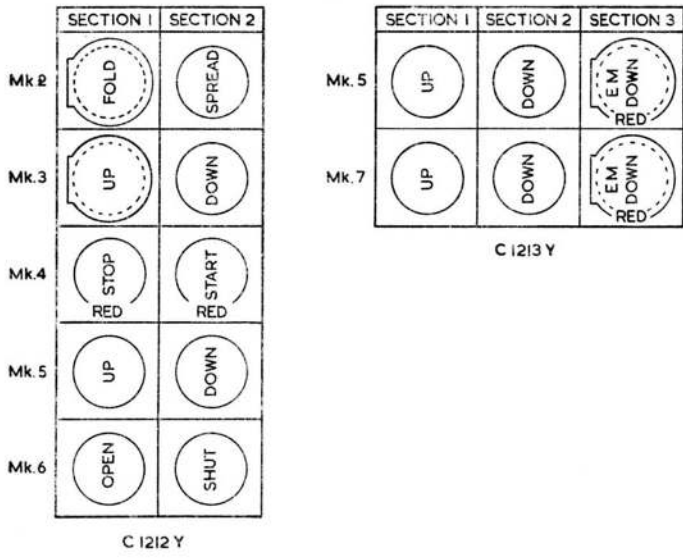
|  | SECTION 1 | SECTION 2 |
|---|---|---|
| Mk.2 | FOLD | SPREAD |
| Mk.3 | UP | DOWN |
| Mk.4 | STOP RED | START RED |
| Mk.5 | UP | DOWN |
| Mk.6 | OPEN | SHUT |

C 1212 Y

|  | SECTION 1 | SECTION 2 | SECTION 3 |
|---|---|---|---|
| Mk.5 | UP | DOWN | E M DOWN RED |
| Mk.7 | UP | DOWN | E M DOWN RED |

C 1213 Y